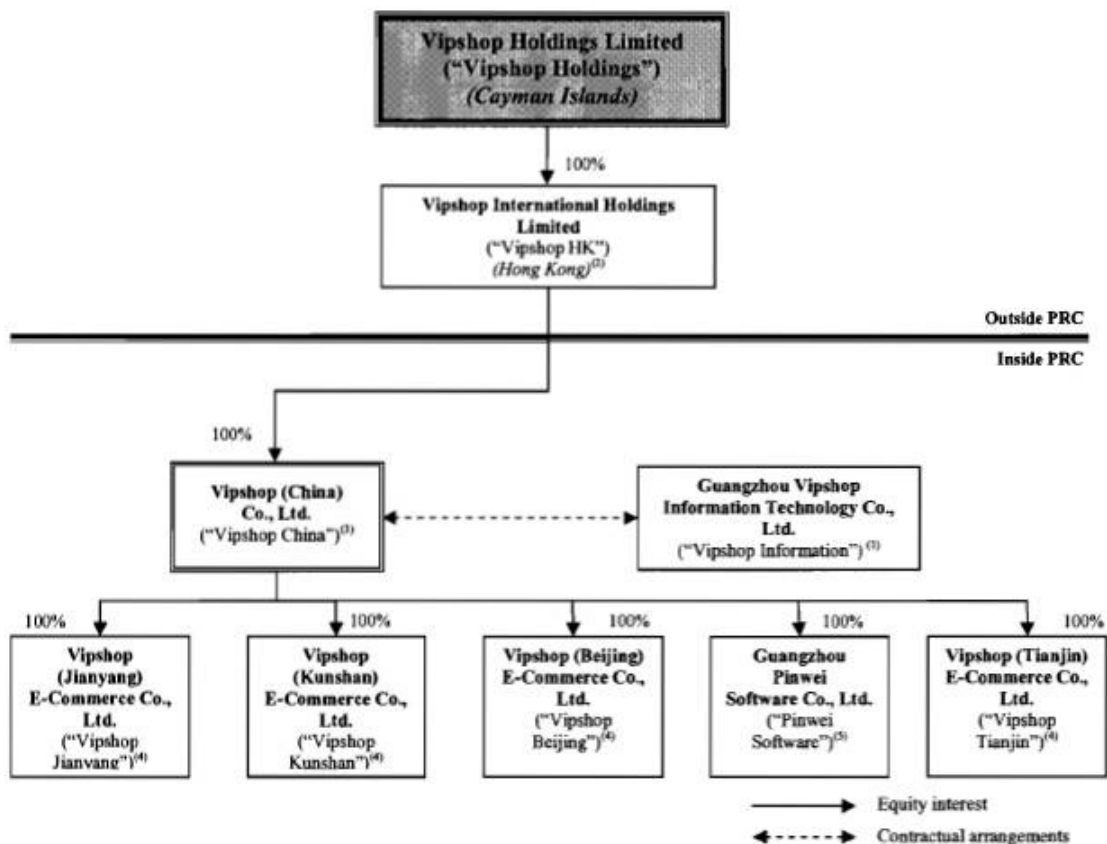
Vipshop Holdings Limited
("Vipshop Holdings")
(Cayman Islands)

100%

Vipshop International Holdings Limited
("Vipshop HK")
(Hong Kong)$^{(2)}$

Outside PRC

Inside PRC

100%

Vipshop (China) Co., Ltd.
("Vipshop China")$^{(3)}$

Guangzhou Vipshop Information Technology Co., Ltd.
("Vipshop Information")$^{(3)}$

100%

Vipshop (Jianyang) E-Commerce Co., Ltd.
("Vipshop Jianyang")$^{(4)}$

100%

Vipshop (Kunshan) E-Commerce Co., Ltd.
("Vipshop Kunshan")$^{(4)}$

100%

Vipshop (Beijing) E-Commerce Co., Ltd.
("Vipshop Beijing")$^{(4)}$

100%

Guangzhou Pinwei Software Co., Ltd.
("Pinwei Software")$^{(5)}$

100%

Vipshop (Tianjin) E-Commerce Co., Ltd.
("Vipshop Tianjin")$^{(4)}$

Equity interest

Contractual arrangements